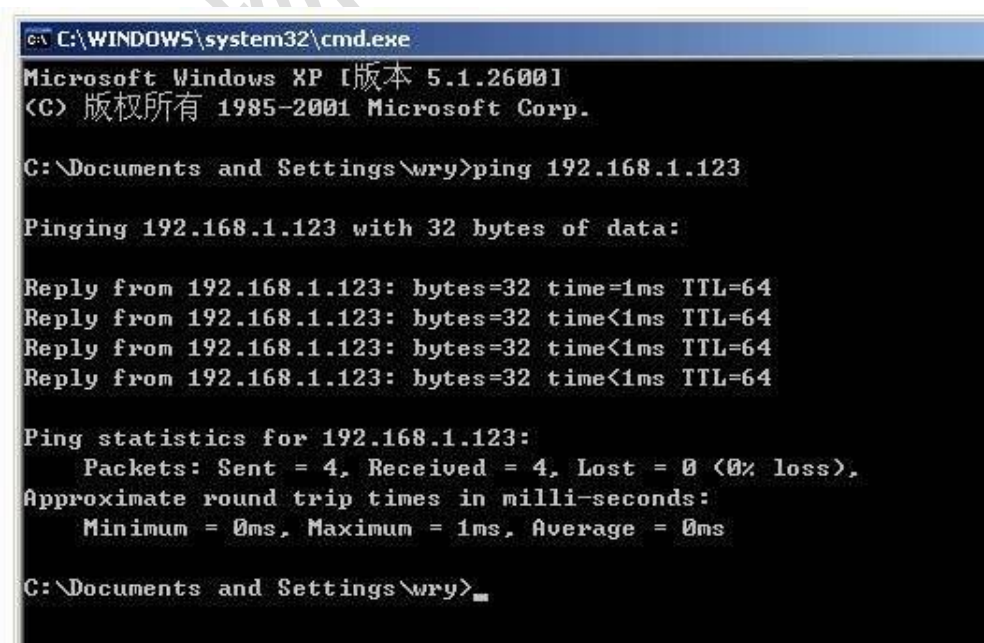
C:\WINDOWS\system32\cmd.exe

Microsoft Windows XP [版本 5.1.2600]
(C) 版权所有 1985-2001 Microsoft Corp.

C:\Documents and Settings\wry>ping 192.168.1.123

Pinging 192.168.1.123 with 32 bytes of data:

Reply from 192.168.1.123: bytes=32 time=1ms TTL=64
Reply from 192.168.1.123: bytes=32 time<1ms TTL=64
Reply from 192.168.1.123: bytes=32 time<1ms TTL=64
Reply from 192.168.1.123: bytes=32 time<1ms TTL=64

Ping statistics for 192.168.1.123:
Packets: Sent = 4, Received = 4, Lost = 0 (0% loss),
Approximate round trip times in milli-seconds:
Minimum = 0ms, Maximum = 1ms, Average = 0ms

C:\Documents and Settings\wry>_